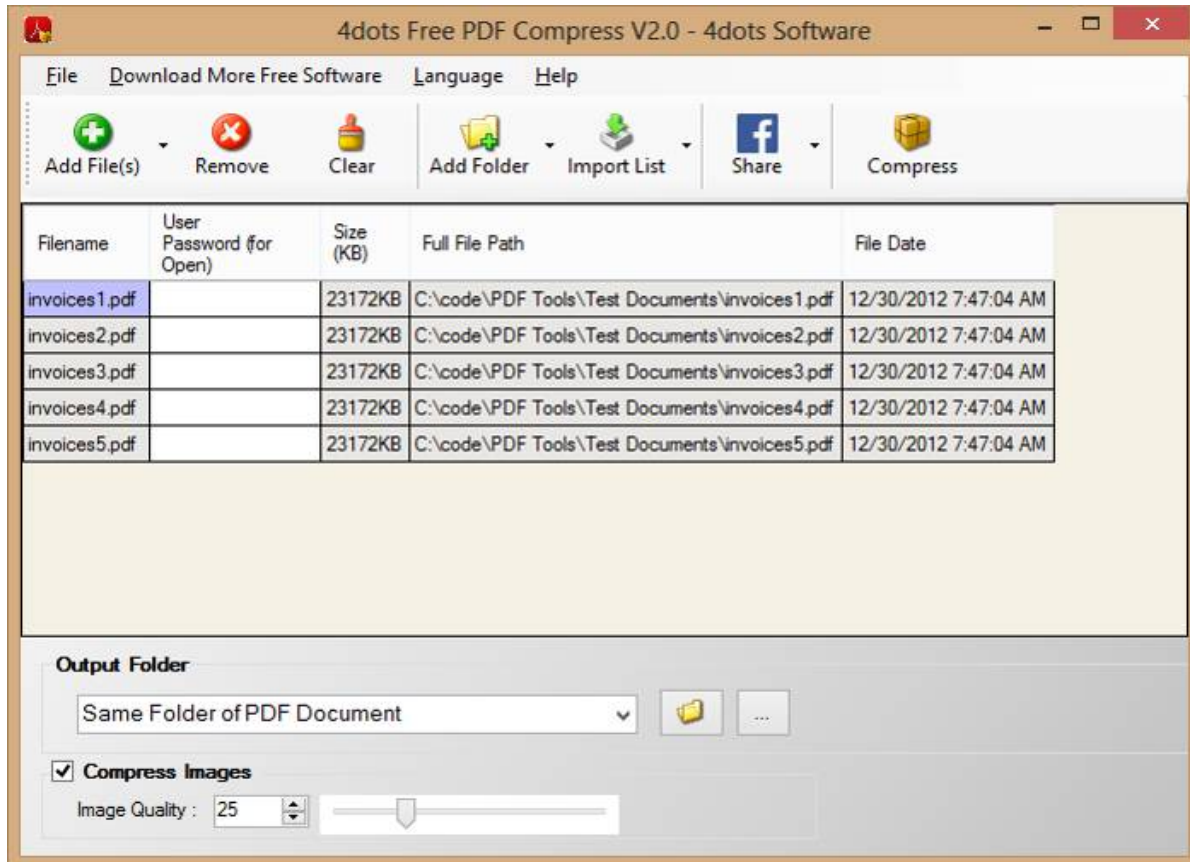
4dots Free PDF Compress V2.0 - 4dots Software

File Download More Free Software Language Help

Add File(s) Remove Clear Add Folder Import List Share Compress

| Filename | User Password (for Open) | Size (KB) | Full File Path | File Date |
|---|---|---|---|---|
| invoices1.pdf | | 23172KB | C:\code\PDF Tools\Test Documents\invoices1.pdf | 12/30/2012 7:47:04 AM |
| invoices2.pdf | | 23172KB | C:\code\PDF Tools\Test Documents\invoices2.pdf | 12/30/2012 7:47:04 AM |
| invoices3.pdf | | 23172KB | C:\code\PDF Tools\Test Documents\invoices3.pdf | 12/30/2012 7:47:04 AM |
| invoices4.pdf | | 23172KB | C:\code\PDF Tools\Test Documents\invoices4.pdf | 12/30/2012 7:47:04 AM |
| invoices5.pdf | | 23172KB | C:\code\PDF Tools\Test Documents\invoices5.pdf | 12/30/2012 7:47:04 AM |

Output Folder

Same Folder of PDF Document

...

Compress Images

Image Quality : 25